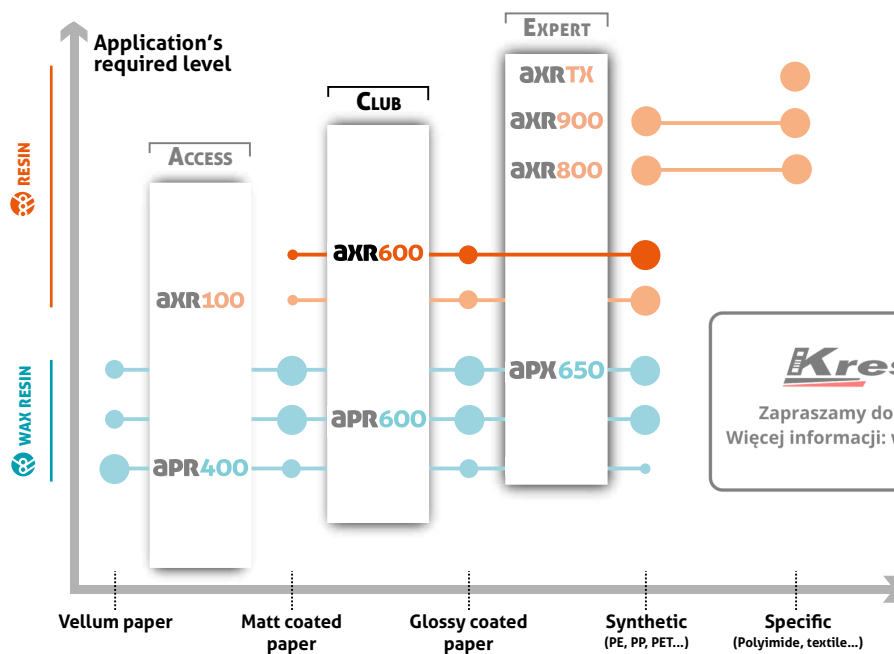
Application's required level

RESIN

WAX RESIN

ACCESS

CLUB

EXPERT

AXRTX

AXR900

AXR800

AXR600

AXR100

APX650

APR600

APR400

Kres

Zapraszamy do
Więcej informacji: w

Vellum paper

Matt coated paper

Glossy coated paper

Synthetic (PE, PP, PET...)

Specific (Polyimide, textile...)